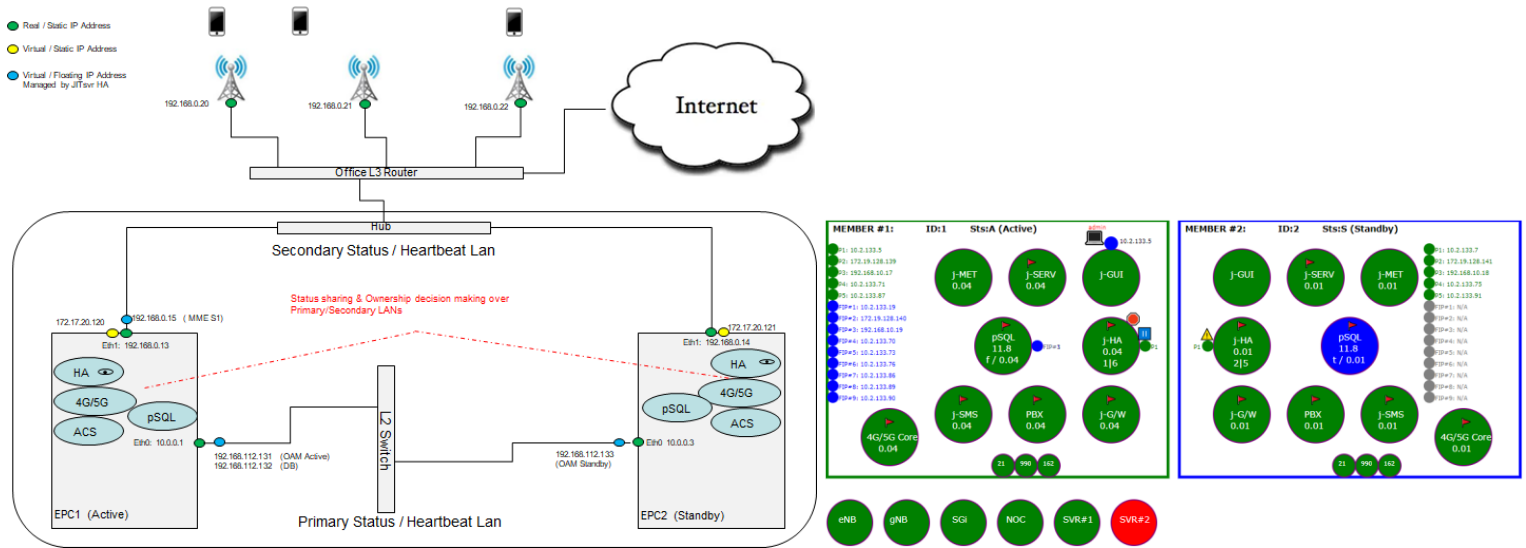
Real / Static IP Address
Virtual / Static IP Address
Virtual / Floating IP Address Managed by JITsvr HA

192.168.0.20
192.168.0.21
192.168.0.22

Internet

Office L3 Router

Hub

Secondary Status / Heartbeat Lan

172.17.20.120
192.168.0.15 ( MME S1)
Eth1: 192.168.0.13

Status sharing & Ownership decision making over Primary/Secondary LANs

172.17.20.121
Eth1: 192.168.0.14

HA
4G/5G
pSQL
ACS
Eth0: 10.0.0.1

L2 Switch

192.168.112.131 (OAM Active)
192.168.112.132 (DB)

192.168.112.133
(OAM Standby)
Eth0 10.0.0.3

HA
4G/5G
pSQL
ACS

EPC1 (Active)
Primary Status / Heartbeat Lan
EPC2 (Standby)

MEMBER #1: ID:1 Sts:A (Active)
P1: 10.2.133.5
P2: 172.19.128.139
P3: 192.168.10.17
P4: 10.2.133.71
P5: 10.2.133.87
FIP#1: 10.2.133.19
FIP#2: 172.19.128.140
FIP#3: 192.168.10.19
FIP#4: 10.2.133.70
FIP#5: 10.2.133.73
FIP#6: 10.2.133.76
FIP#7: 10.2.133.86
FIP#8: 10.2.133.89
FIP#9: 10.2.133.90
admin
10.2.133.5
j-MET 0.04
j-SERV 0.04
j-GUI
pSQL 11.8 f / 0.04
FIP#1
j-HA 0.04 1|6
P1
j-SMS 0.04
PBX 0.04
j-G/W 0.04
4G/5G Core 0.04
21 990 162

MEMBER #2: ID:2 Sts:S (Standby)
j-GUI
j-SERV 0.01
j-MET 0.01
P1: 10.2.133.7
P2: 172.19.128.141
P3: 192.168.10.18
P4: 10.2.133.75
P5: 10.2.133.91
FIP#1: N/A
FIP#2: N/A
FIP#3: N/A
FIP#4: N/A
FIP#5: N/A
FIP#6: N/A
FIP#7: N/A
FIP#8: N/A
FIP#9: N/A
P1
j-HA 0.01 2|5
pSQL 11.8 t / 0.01
j-G/W 0.01
PBX 0.01
j-SMS 0.01
4G/5G Core 0.01
21 990 162

eNB
gNB
SGi
NOC
SVR#1
SVR#2